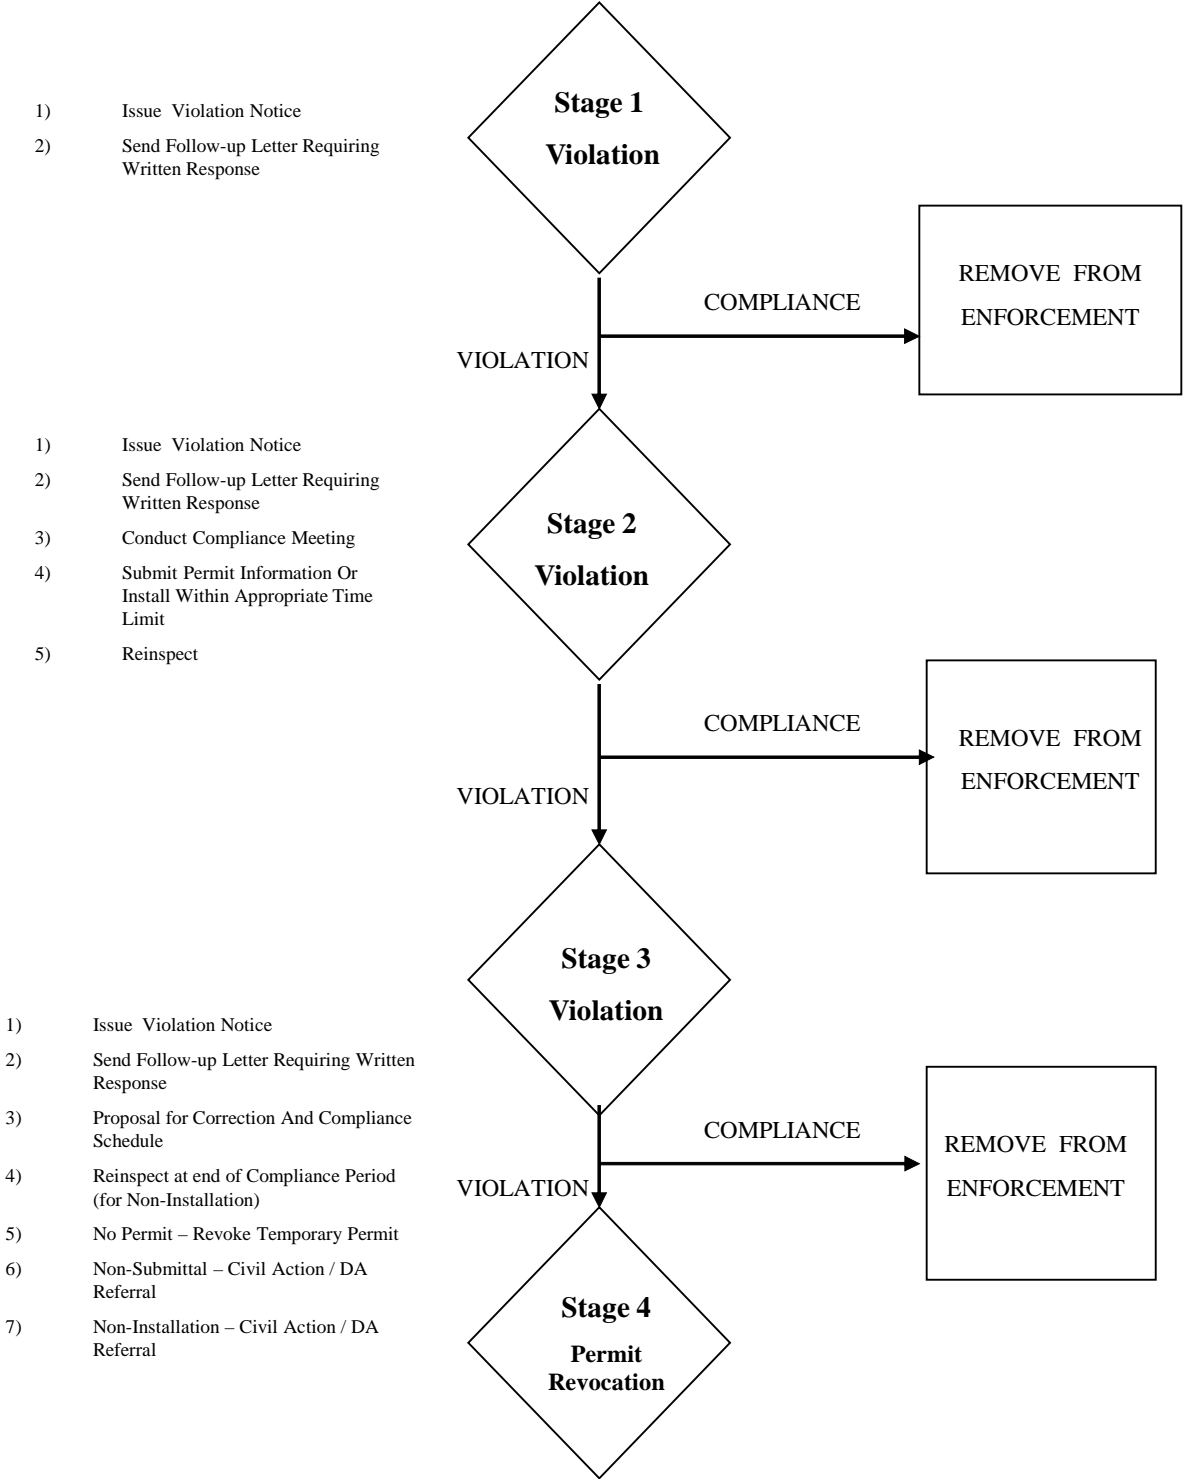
1) Issue Violation Notice

2) Send Follow-up Letter Requiring Written Response

Stage 1
Violation

COMPLIANCE

REMOVE FROM ENFORCEMENT

VIOLATION

1) Issue Violation Notice

2) Send Follow-up Letter Requiring Written Response

3) Conduct Compliance Meeting

4) Submit Permit Information Or Install Within Appropriate Time Limit

5) Reinspect

Stage 2
Violation

COMPLIANCE

REMOVE FROM ENFORCEMENT

VIOLATION

Stage 3
Violation

1) Issue Violation Notice

2) Send Follow-up Letter Requiring Written Response

3) Proposal for Correction And Compliance Schedule

4) Reinspect at end of Compliance Period (for Non-Installation)

5) No Permit – Revoke Temporary Permit

6) Non-Submittal – Civil Action / DA Referral

7) Non-Installation – Civil Action / DA Referral

COMPLIANCE

REMOVE FROM ENFORCEMENT

VIOLATION

Stage 4
Permit Revocation